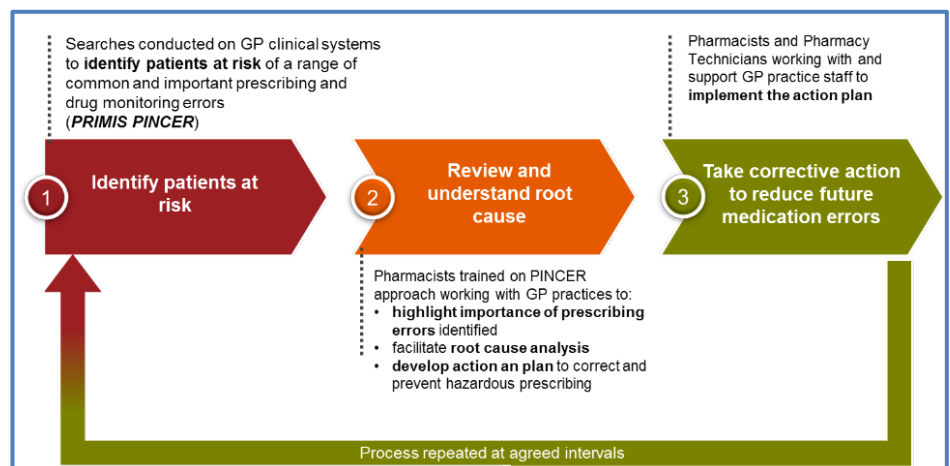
Searches conducted on GP clinical systems to **identify patients at risk** of a range of common and important prescribing and drug monitoring errors (***PRIMIS PINCER***)

Pharmacists and Pharmacy Technicians working with and support GP practice staff to **implement the action plan**

1 Identify patients at risk

2 Review and understand root cause

3 Take corrective action to reduce future medication errors

Pharmacists trained on PINCER approach working with GP practices to:
• **highlight importance of prescribing errors** identified
• facilitate **root cause analysis**
• **develop action an plan** to correct and prevent hazardous prescribing

Process repeated at agreed intervals